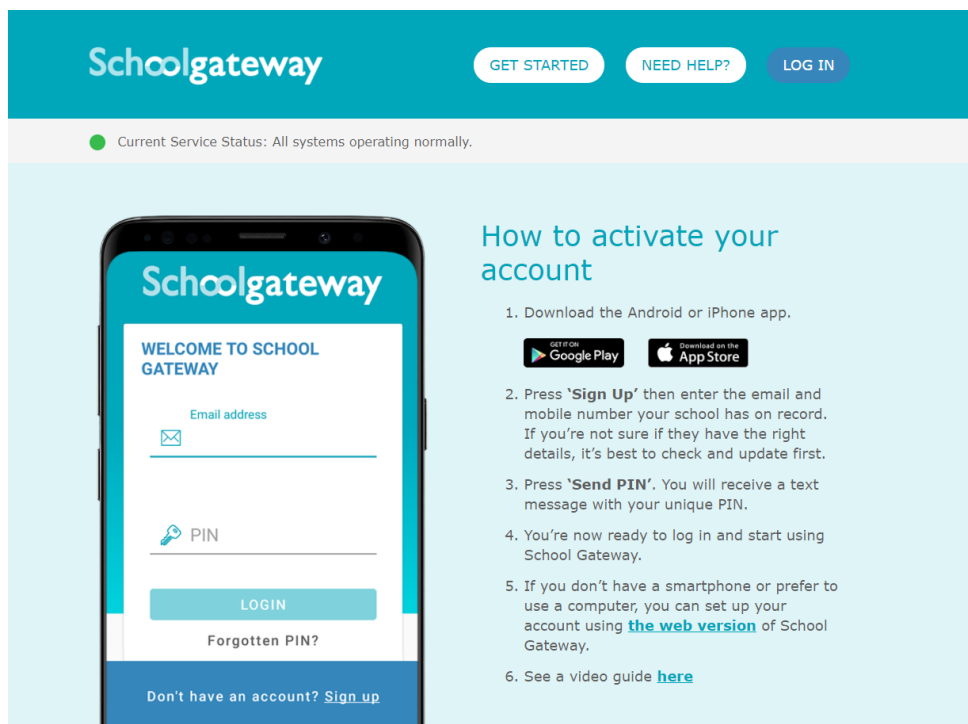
Schoolgateway

GET STARTED

NEED HELP?

LOG IN

Current Service Status: All systems operating normally.

Schoolgateway

WELCOME TO SCHOOL GATEWAY

Email address

PIN

LOGIN

Forgotten PIN?

Don't have an account? Sign up

How to activate your account

1. Download the Android or iPhone app.

GET IT ON Google Play

Download on the App Store

2. Press 'Sign Up' then enter the email and mobile number your school has on record. If you're not sure if they have the right details, it's best to check and update first.

3. Press 'Send PIN'. You will receive a text message with your unique PIN.

4. You're now ready to log in and start using School Gateway.

5. If you don't have a smartphone or prefer to use a computer, you can set up your account using the web version of School Gateway.

6. See a video guide here